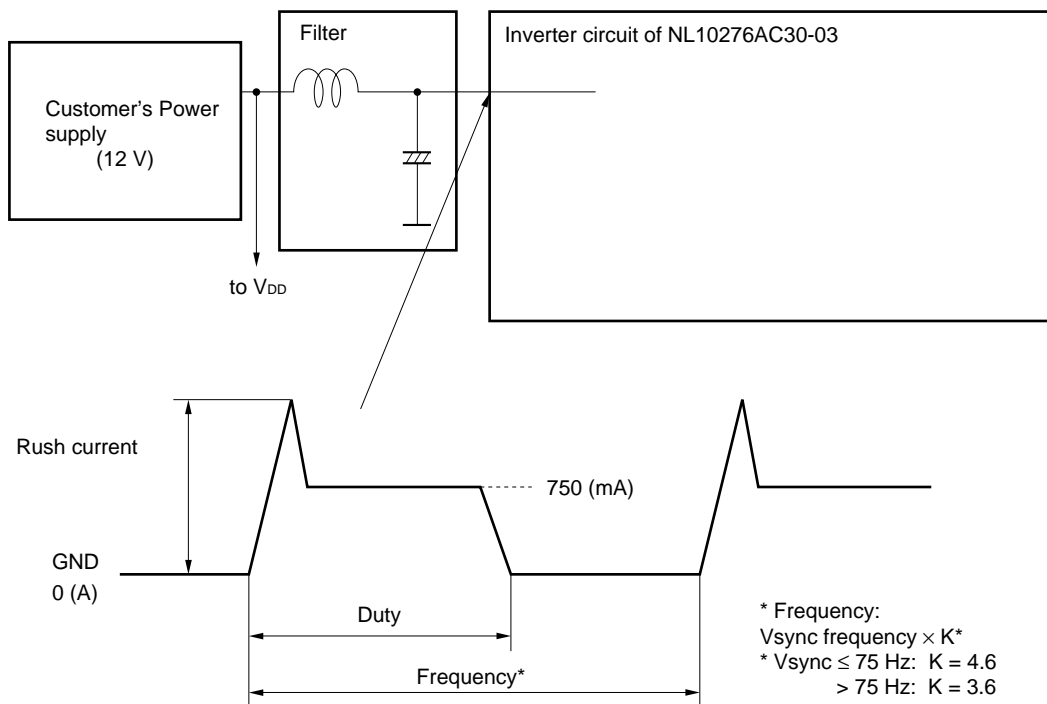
Filter

Inverter circuit of NL10276AC30-03

Customer's Power supply (12 V)

to $V_{DD}$

Rush current

750 (mA)

GND

0 (A)

Duty

Frequency*

* Frequency:
Vsync frequency $\times$ K*
* Vsync $\leq$ 75 Hz: K = 4.6
> 75 Hz: K = 3.6